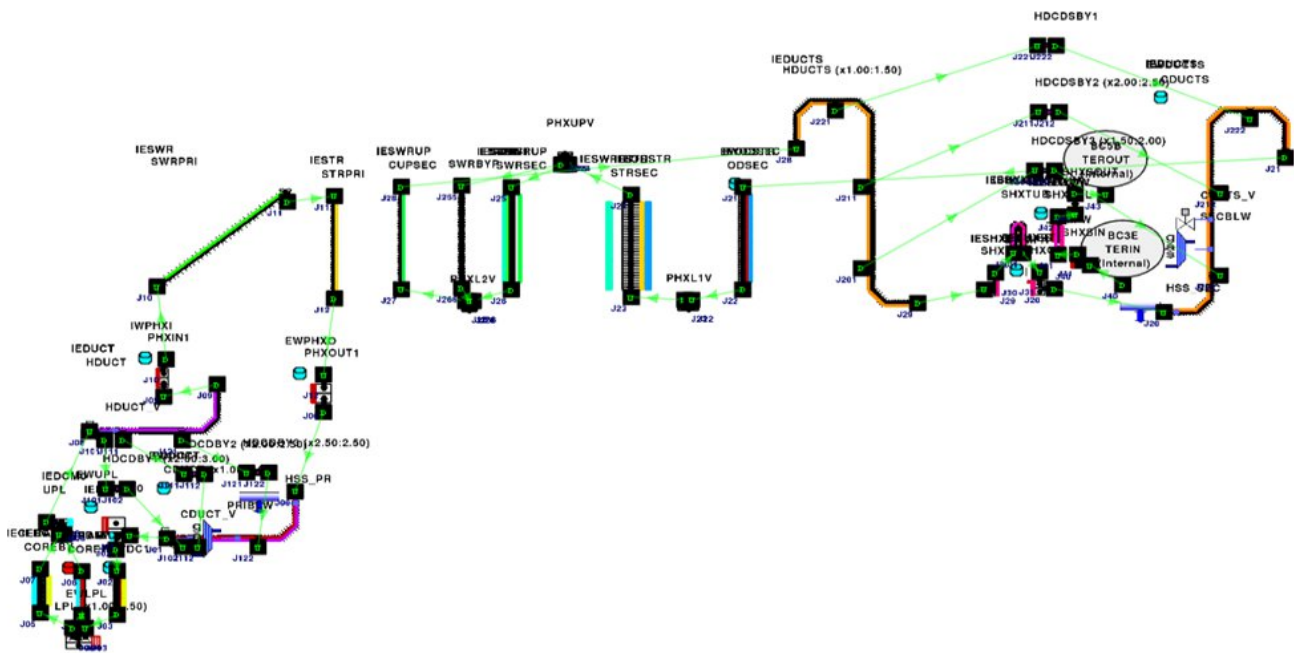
HDCDSBY1

IEDUCTS
HDUCTS (x1.00:1.50)

IEDUCTS
CDUCTS

HDCDSBY2 (x2.00:2.50)

J222

J221

J222

J211 J212

HDCDSBY3 (x1.50:2.00)

J28

J21

PHXUPV

IESWR
SWRPRI

IESTR
STRPRI

IESWRUP
CUPSEC

SWRBYP

IESWRUP
SWRSEC

IESWRSTR

IESTR
STRSEC

IESODSEC
ODSEC

BC3B
TEROUT
(Internal)

SHXOUT

SHXTUS

CDUCTS_V

SCBLW

J11

J11

J29

J255

J25

J21

J211

J43

BC3E
TERIN
(Internal)

SHXBIN

IESHX
SHX

J10

J12

J27

PHXL2V

J266

J26

J22

PHXL1V

J22

J22

J201

J29

J30 J31

J26

J40

HSS_SEC

J26

IWPHXI
PHXIN1

EWPHXO
PHXOUT1

IEDUCT
HDUCT

HDUCT_V

HDCDBY2 (x2.50:2.50)

HDCDBY1 (x2.00:3.00)

IEDCMP
UPL

HSS_PR

J122

J122

CDUCT_V

PHIBLW

COREB

EWLPL
LPL (x1.00:1.50)

J07

J06

J02

J05

J03